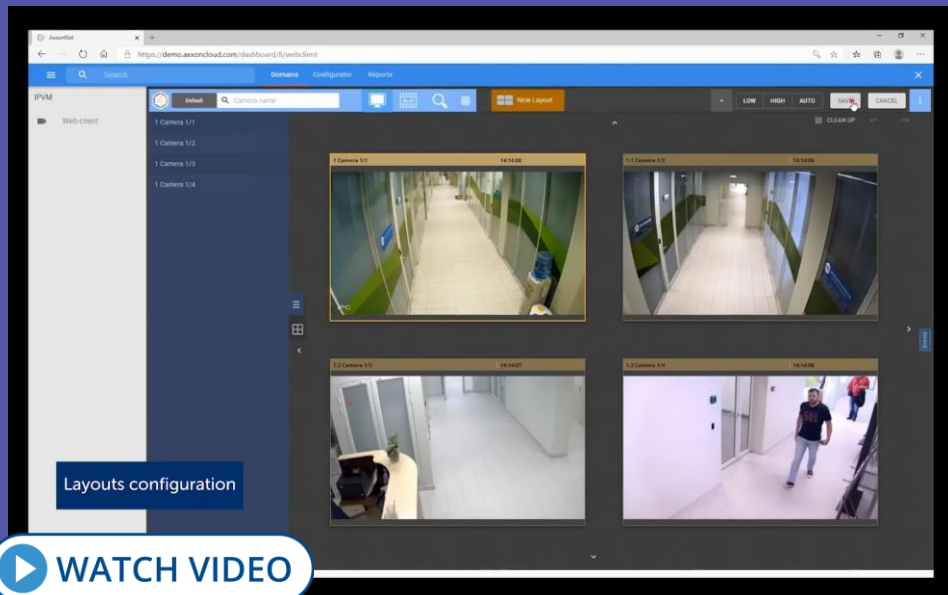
AxxonNet

https://demo.axxoncloud.com/dashboard/ll/webclient

Search

Domains Configurator Reports

IPVM

Web-client

Default

Camera name

New Layout

LOW HIGH AUTO SAVE CANCEL

CLEAN UP

1 Camera 1/1

1 Camera 1/2

1 Camera 1/3

1 Camera 1/4

1 Camera 1/1 14:14:08

1.1 Camera 1/2 14:14:08

1.2 Camera 1/3 14:14:07

1.3 Camera 1/4 14:14:08

Layouts configuration

WATCH VIDEO